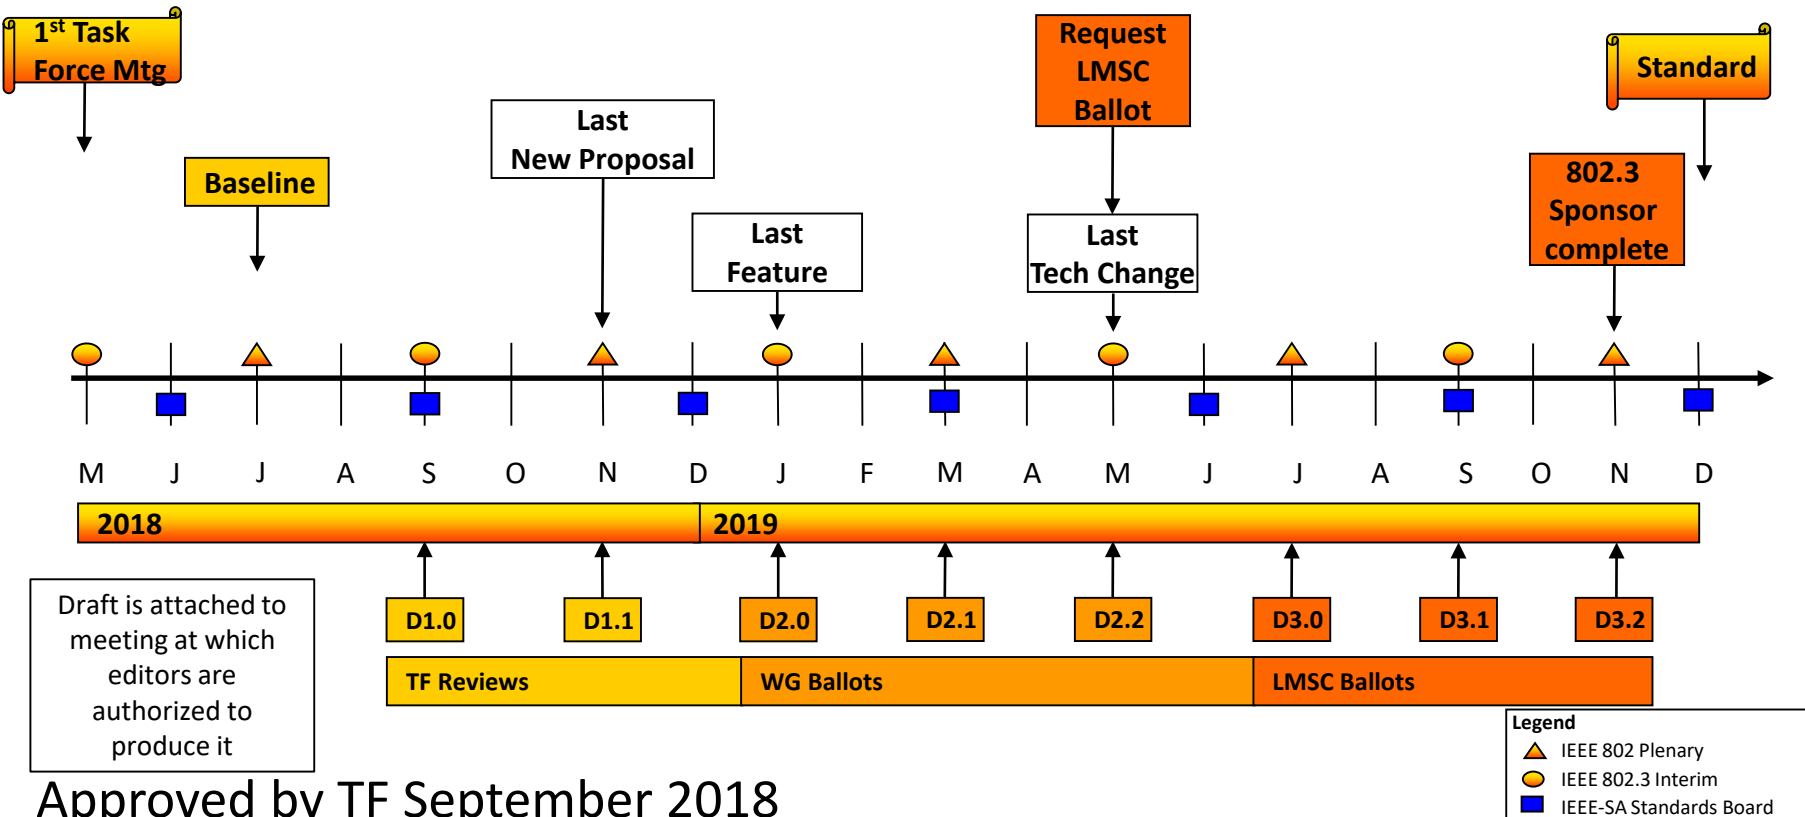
1$^{st}$ Task Force Mtg

Request LMSC Ballot

Standard

Baseline

Last New Proposal

Last Feature

Last Tech Change

802.3 Sponsor complete

M J J A S O N D J F M A M J J A S O N D

2018

2019

Draft is attached to meeting at which editors are authorized to produce it

D1.0 D1.1 D2.0 D2.1 D2.2 D3.0 D3.1 D3.2

TF Reviews

WG Ballots

LMSC Ballots

Legend
IEEE 802 Plenary
IEEE 802.3 Interim
IEEE-SA Standards Board

Approved by TF September 2018